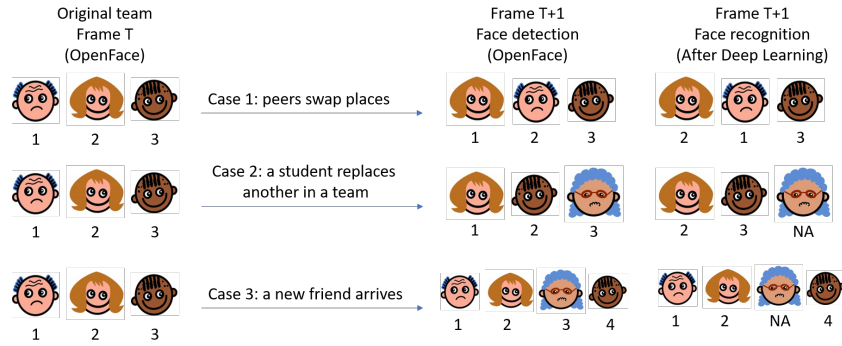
Original team
Frame T
(OpenFace)

Frame T+1
Face detection
(OpenFace)

Frame T+1
Face recognition
(After Deep Learning)

1 2 3

Case 1: peers swap places

1 2 3

2 1 3

1 2 3

Case 2: a student replaces another in a team

1 2 3

2 3 NA

1 2 3

Case 3: a new friend arrives

1 2 3 4

1 2 NA 4